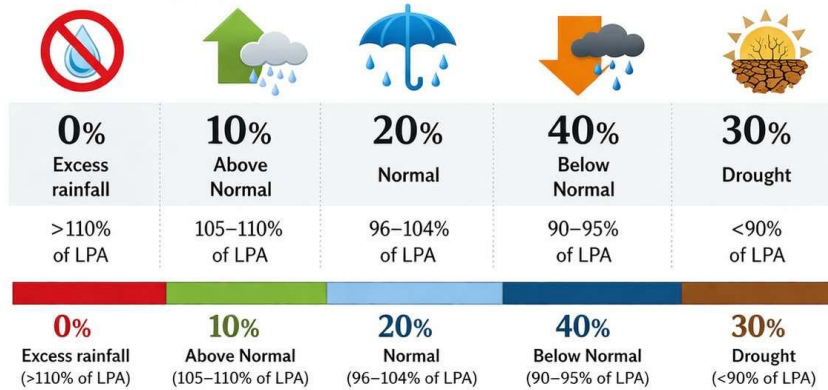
| 0% Excess rainfall | 10% Above Normal | 20% Normal | 40% Below Normal | 30% Drought |
|---|---|---|---|---|
| >110% of LPA | 105–110% of LPA | 96–104% of LPA | 90–95% of LPA | <90% of LPA |

0%
Excess rainfall
(>110% of LPA)

10%
Above Normal
(105–110% of LPA)

20%
Normal
(96–104% of LPA)

40%
Below Normal
(90–95% of LPA)

30%
Drought
(<90% of LPA)